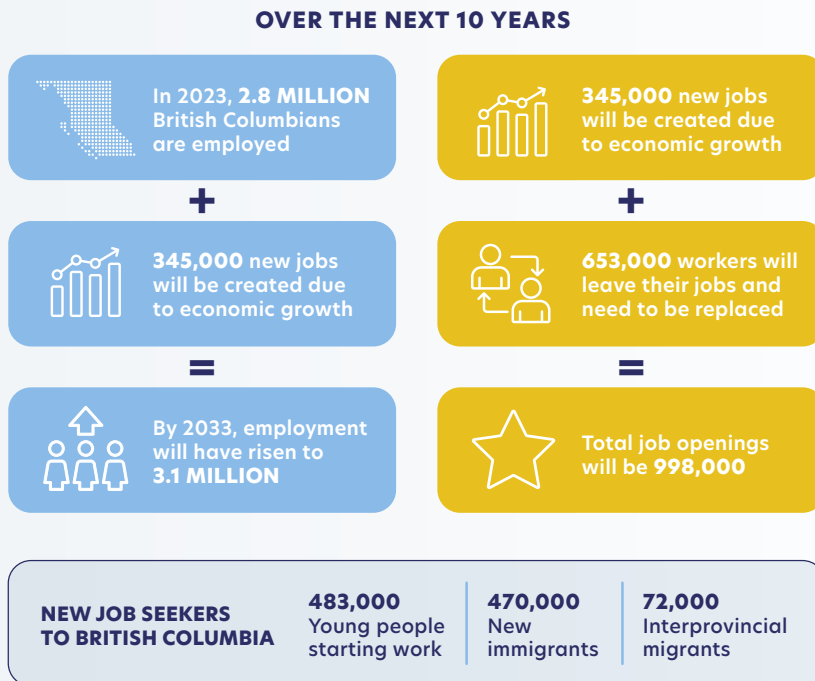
OVER THE NEXT 10 YEARS

In 2023, 2.8 MILLION British Columbians are employed

+

345,000 new jobs will be created due to economic growth

=

By 2033, employment will have risen to 3.1 MILLION

345,000 new jobs will be created due to economic growth

+

653,000 workers will leave their jobs and need to be replaced

=

Total job openings will be 998,000

NEW JOB SEEKERS TO BRITISH COLUMBIA

483,000 Young people starting work

470,000 New immigrants

72,000 Interprovincial migrants